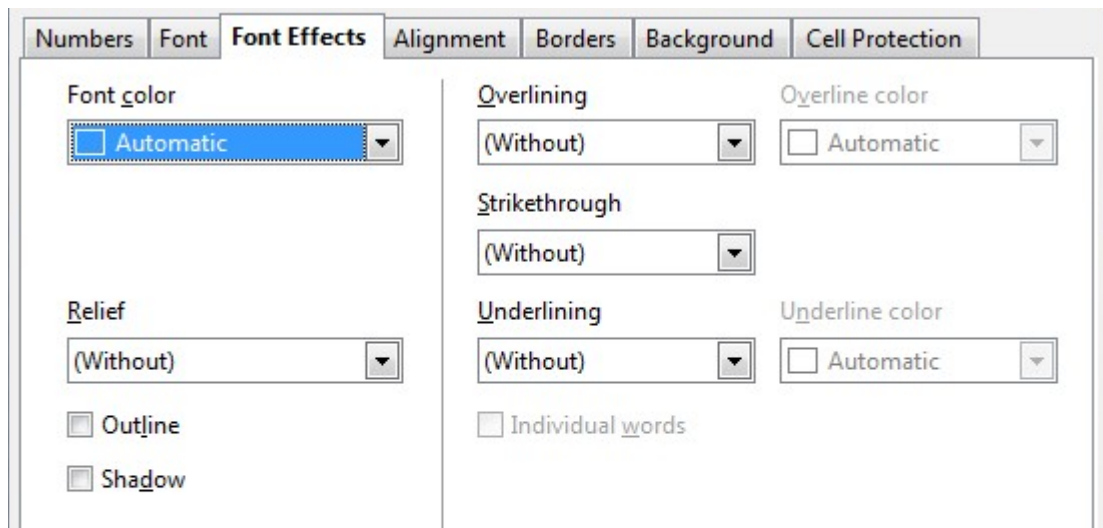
Numbers | Font | Font Effects | Alignment | Borders | Background | Cell Protection

Font color
Automatic

Relief
(Without)

Outline

Shadow

Overlining
(Without)

Overline color
Automatic

Strikethrough
(Without)

Underlining
(Without)

Underline color
Automatic

Individual words